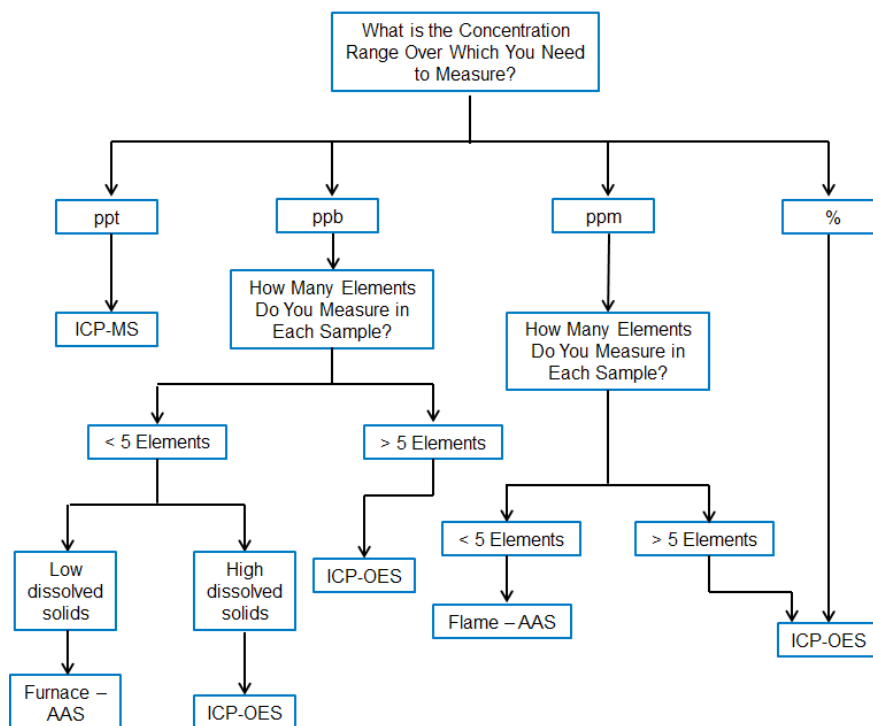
What is the Concentration Range Over Which You Need to Measure?

ppt

ICP-MS

ppb

How Many Elements Do You Measure in Each Sample?

< 5 Elements

Low dissolved solids

Furnace – AAS

High dissolved solids

ICP-OES

> 5 Elements

ICP-OES

ppm

How Many Elements Do You Measure in Each Sample?

< 5 Elements

Flame – AAS

> 5 Elements

%

ICP-OES